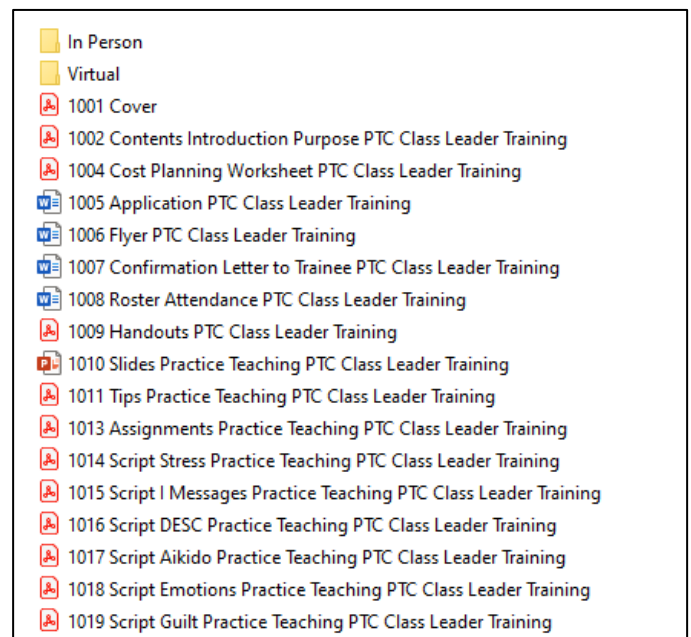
In Person
Virtual
1001 Cover
1002 Contents Introduction Purpose PTC Class Leader Training
1004 Cost Planning Worksheet PTC Class Leader Training
1005 Application PTC Class Leader Training
1006 Flyer PTC Class Leader Training
1007 Confirmation Letter to Trainee PTC Class Leader Training
1008 Roster Attendance PTC Class Leader Training
1009 Handouts PTC Class Leader Training
1010 Slides Practice Teaching PTC Class Leader Training
1011 Tips Practice Teaching PTC Class Leader Training
1013 Assignments Practice Teaching PTC Class Leader Training
1014 Script Stress Practice Teaching PTC Class Leader Training
1015 Script I Messages Practice Teaching PTC Class Leader Training
1016 Script DESC Practice Teaching PTC Class Leader Training
1017 Script Aikido Practice Teaching PTC Class Leader Training
1018 Script Emotions Practice Teaching PTC Class Leader Training
1019 Script Guilt Practice Teaching PTC Class Leader Training